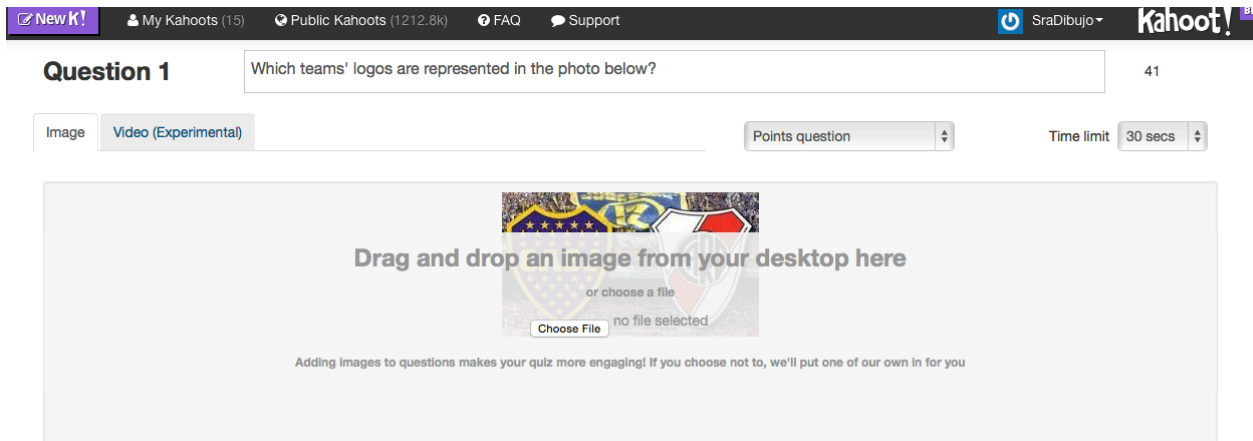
New K! My Kahoots (15) Public Kahoots (1212.8k) FAQ Support SraDibujo Kahoot!

Question 1

Which teams' logos are represented in the photo below?

41

Image Video (Experimental)

Points question

Time limit 30 secs

Drag and drop an image from your desktop here

or choose a file

Choose File no file selected

Adding images to questions makes your quiz more engaging! If you choose not to, we'll put one of our own in for you